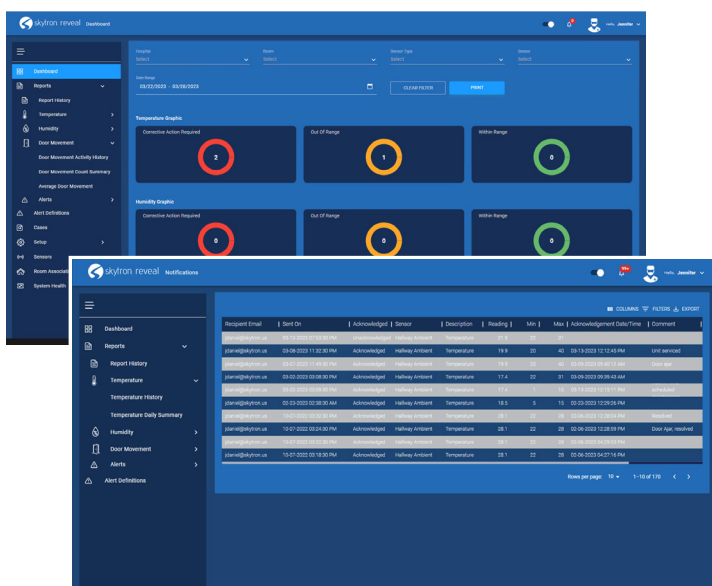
skytron reveal Dashboard

Hello, Jennifer

Dashboard
Reports
Report History
Temperature
Humidity
Door Movement
Door Movement Activity History
Door Movement Count Summary
Average Door Movement
Alerts
Alert Definitions
Cases
Setup
Sensors
Room Associati
System Health

Hospital
Select
Room
Select
Sensor Type
Select
Sensor
Select

Date Range
03/22/2023 – 03/28/2023

CLEAR FILTER
PRINT

Temperature Graphic
Corrective Action Required
2
Out Of Range
1
Within Range
0

Humidity Graphic
Corrective Action Required
0
Out Of Range
0
Within Range
0

skytron reveal Notifications

99+

Hello, Jennifer

Dashboard
Reports
Report History
Temperature
Temperature History
Temperature Daily Summary
Humidity
Door Movement
Alerts
Alert Definitions

COLUMNS FILTERS EXPORT

| Recipient Email | Sent On | Acknowledged | Sensor | Description | Reading | Min | Max | Acknowledgement Date/Time | Comment |
|---|---|---|---|---|---|---|---|---|---|
| jdaniel@skytron.us | 03-15-2023 07:53:00 PM | Unacknowledged | Hallway Ambient | Temperature | 21.9 | 20 | 31 | | |
| jdaniel@skytron.us | 03-08-2023 11:32:30 PM | Acknowledged | Hallway Ambient | Temperature | 19.9 | 20 | 40 | 03-13-2023 12:12:45 PM | Unit serviced |
| jdaniel@skytron.us | 03-07-2023 11:45:30 PM | Acknowledged | Hallway Ambient | Temperature | 13.9 | 20 | 40 | 03-09-2023 05:40:11 AM | Door ajar |
| jdaniel@skytron.us | 03-02-2023 03:08:30 PM | Acknowledged | Hallway Ambient | Temperature | 17.4 | 20 | 31 | 03-09-2023 05:39:43 AM | |
| jdaniel@skytron.us | 02-23-2023 03:09:30 PM | Acknowledged | Hallway Ambient | Temperature | 17.4 | 1 | 15 | 03-13-2023 12:13:11 PM | scheduled |
| jdaniel@skytron.us | 02-23-2023 02:38:30 AM | Acknowledged | Hallway Ambient | Temperature | 18.5 | 0 | 15 | 02-23-2023 12:29:26 PM | |
| jdaniel@skytron.us | 10-07-2022 03:32:30 PM | Acknowledged | Hallway Ambient | Temperature | 28.1 | 22 | 28 | 02-06-2023 12:28:04 PM | Resolved |
| jdaniel@skytron.us | 10-07-2022 03:24:00 PM | Acknowledged | Hallway Ambient | Temperature | 28.1 | 22 | 28 | 02-06-2023 12:28:59 PM | Door Ajar, resolved |
| jdaniel@skytron.us | 10-07-2022 03:22:30 PM | Acknowledged | Hallway Ambient | Temperature | 28.1 | 22 | 28 | 02-06-2023 12:28:59 PM | |
| jdaniel@skytron.us | 10-07-2022 03:18:30 PM | Acknowledged | Hallway Ambient | Temperature | 28.1 | 22 | 28 | 02-06-2023 04:27:16 PM | |

Rows per page: 10
1–10 of 170